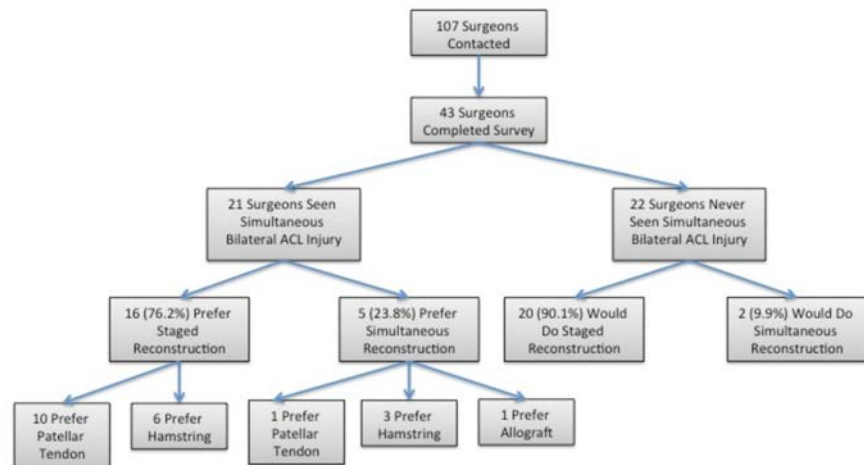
107 Surgeons Contacted

43 Surgeons Completed Survey

21 Surgeons Seen Simultaneous Bilateral ACL Injury

22 Surgeons Never Seen Simultaneous Bilateral ACL Injury

16 (76.2%) Prefer Staged Reconstruction

5 (23.8%) Prefer Simultaneous Reconstruction

20 (90.1%) Would Do Staged Reconstruction

2 (9.9%) Would Do Simultaneous Reconstruction

10 Prefer Patellar Tendon

6 Prefer Hamstring

1 Prefer Patellar Tendon

3 Prefer Hamstring

1 Prefer Allograft